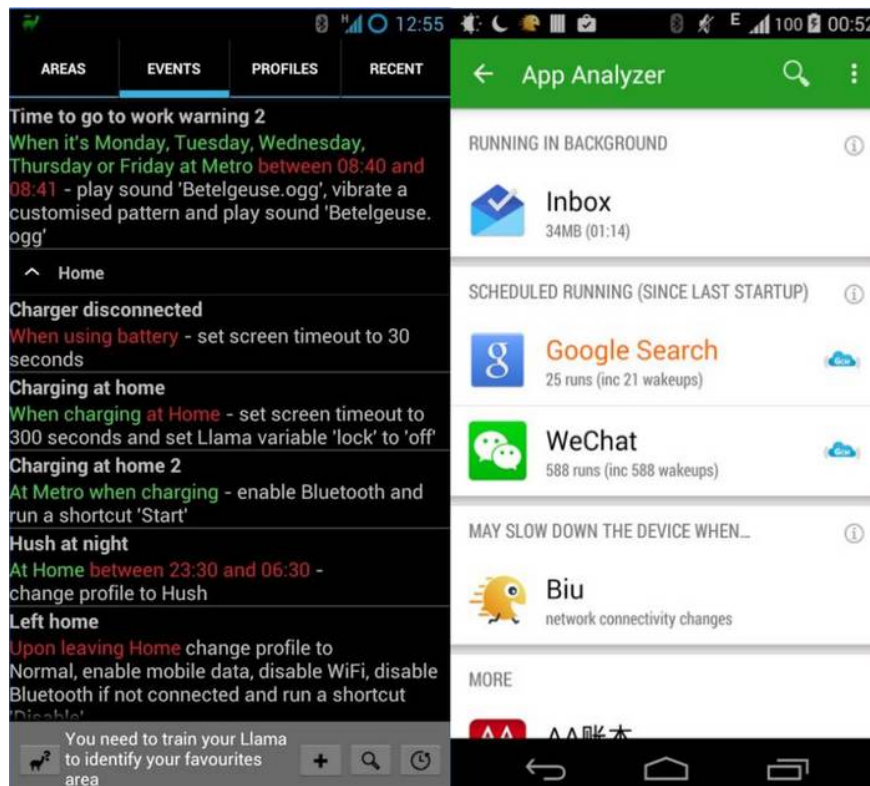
12:55

AREAS | EVENTS | PROFILES | RECENT

Time to go to work warning 2
When it's Monday, Tuesday, Wednesday, Thursday or Friday at Metro between 08:40 and 08:41 - play sound 'Betelgeuse.ogg', vibrate a customised pattern and play sound 'Betelgeuse.ogg'

Home

Charger disconnected
When using battery - set screen timeout to 30 seconds

Charging at home
When charging at Home - set screen timeout to 300 seconds and set Llama variable 'lock' to 'off'

Charging at home 2
At Metro when charging - enable Bluetooth and run a shortcut 'Start'

Hush at night
At Home between 23:30 and 06:30 - change profile to Hush

Left home
Upon leaving Home change profile to Normal, enable mobile data, disable WiFi, disable Bluetooth if not connected and run a shortcut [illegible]

You need to train your Llama to identify your favourites area

E 100 00:52

App Analyzer

RUNNING IN BACKGROUND

Inbox
34MB (01:14)

SCHEDULED RUNNING (SINCE LAST STARTUP)

Google Search
25 runs (inc 21 wakeups)

GCM

WeChat
588 runs (inc 588 wakeups)

GCM

MAY SLOW DOWN THE DEVICE WHEN...

Biu
network connectivity changes

MORE

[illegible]